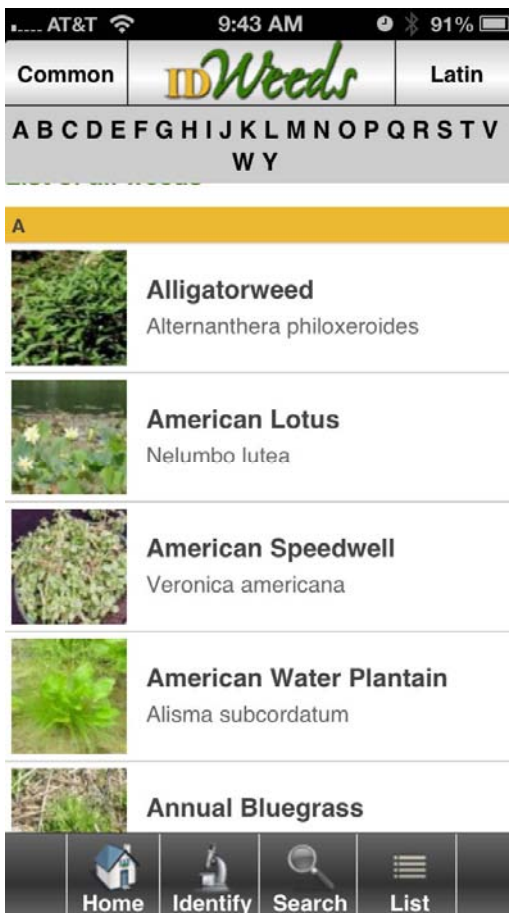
AT&T 9:43 AM 91%

Common IDWeeds Latin

A B C D E F G H I J K L M N O P Q R S T V W Y

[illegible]

A

Alligatorweed
Alternanthera philoxeroides

American Lotus
Nelumbo lutea

American Speedwell
Veronica americana

American Water Plantain
Alisma subcordatum

Annual Bluegrass

Home Identify Search List